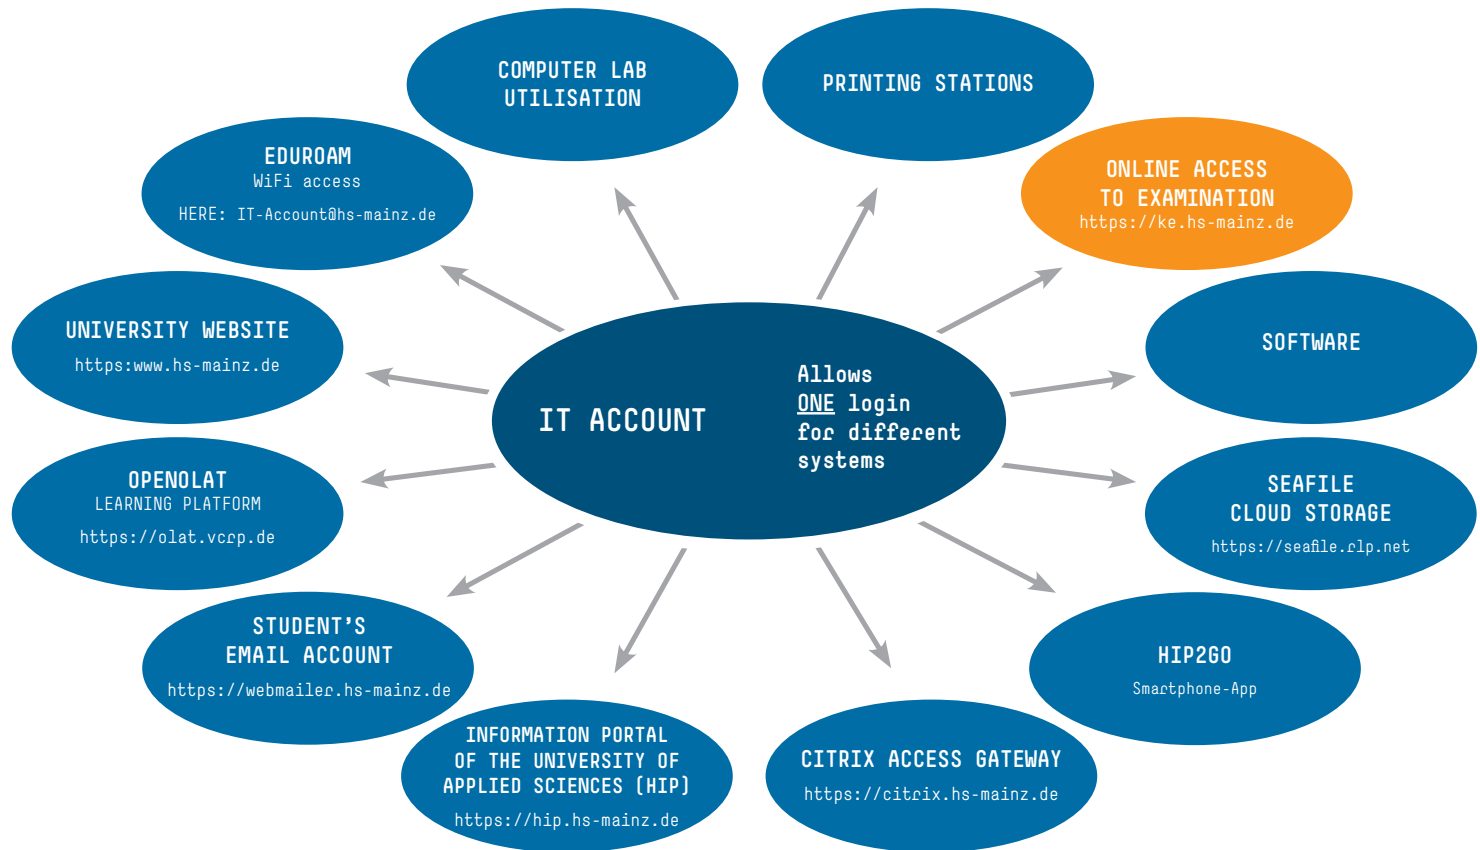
COMPUTER LAB UTILISATION

PRINTING STATIONS

EDUROAM
WiFi access
HERE: IT-Account@hs-mainz.de

ONLINE ACCESS TO EXAMINATION
https://ke.hs-mainz.de

UNIVERSITY WEBSITE
https:www.hs-mainz.de

SOFTWARE

IT ACCOUNT

Allows ONE login for different systems

OPENOLAT
LEARNING PLATFORM
https://olat.vcrp.de

SEAFILE CLOUD STORAGE
https://seafile.rlp.net

STUDENT'S EMAIL ACCOUNT
https://webmailer.hs-mainz.de

HIP2GO
Smartphone-App

INFORMATION PORTAL OF THE UNIVERSITY OF APPLIED SCIENCES (HIP)
https://hip.hs-mainz.de

CITRIX ACCESS GATEWAY
https://citrix.hs-mainz.de